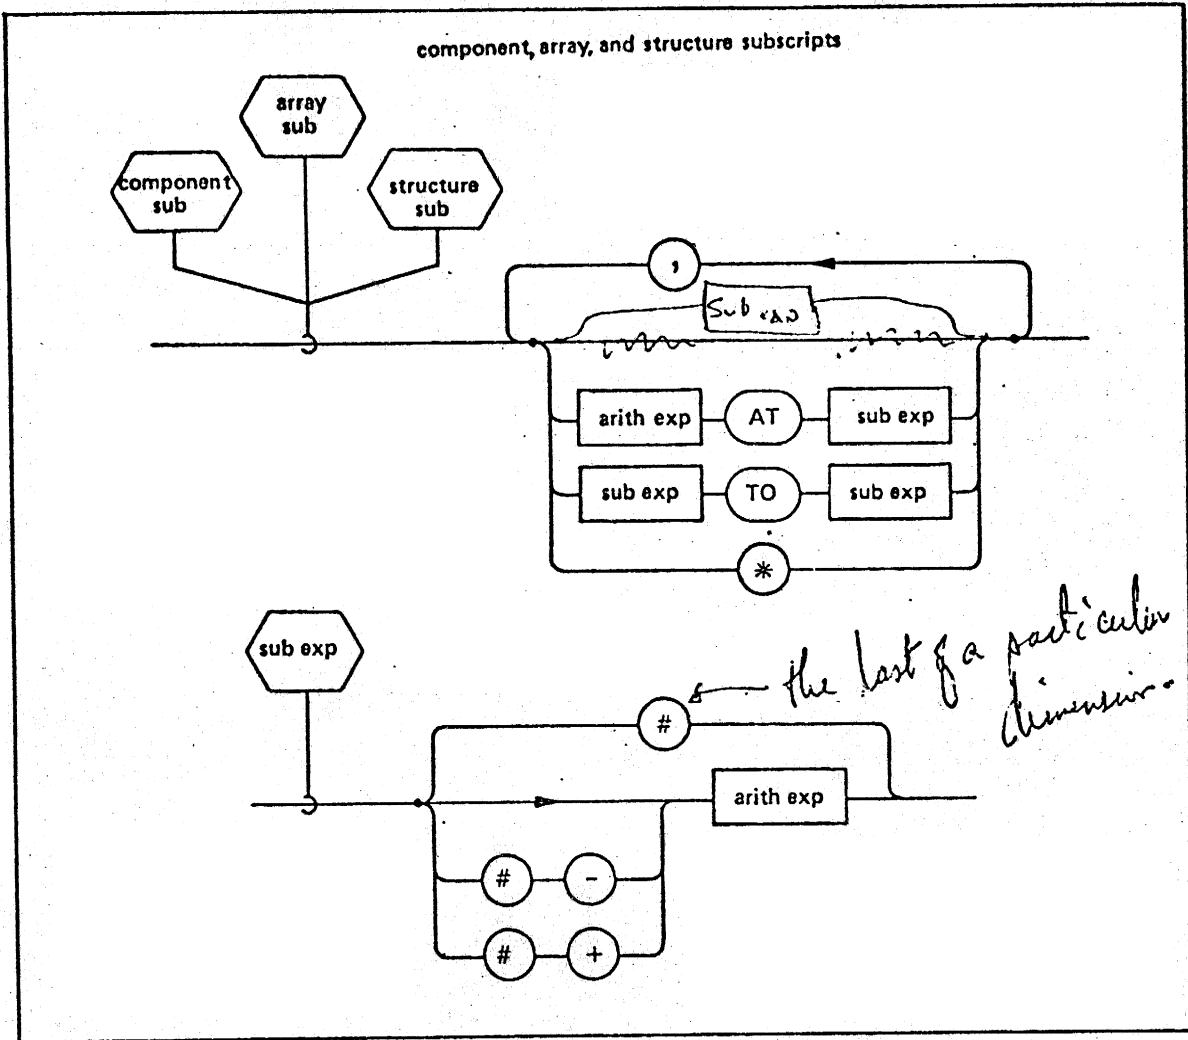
component, array, and structure subscripts

array sub

component sub

structure sub

,

Sub exp

arith exp

AT

sub exp

sub exp

TO

sub exp

*

sub exp

#

the last of a particular dimension.

arith exp

#

-

#

+